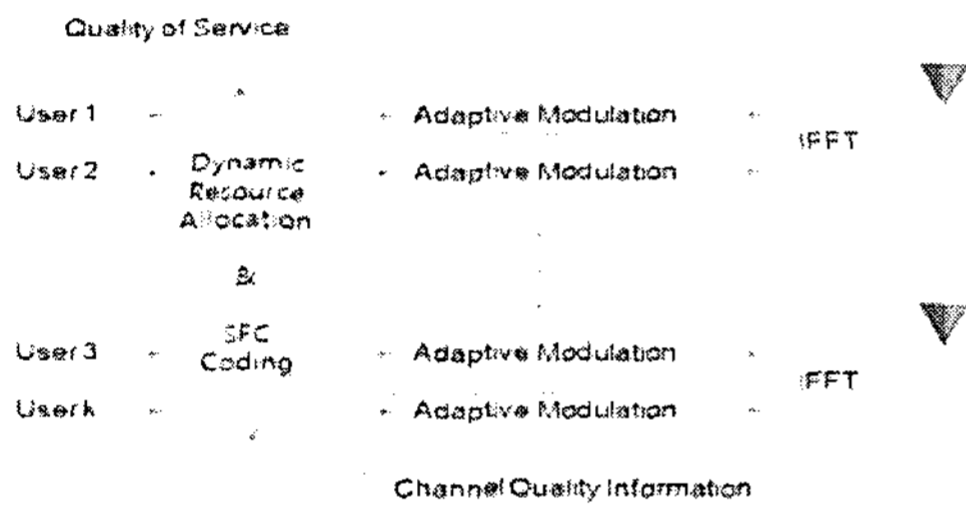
Quality of Service

User 1

User 2

Dynamic Resource Allocation

&

SFC Coding

User 3

User k

Adaptive Modulation

Adaptive Modulation

Adaptive Modulation

Adaptive Modulation

IFFT

IFFT

Channel Quality Information